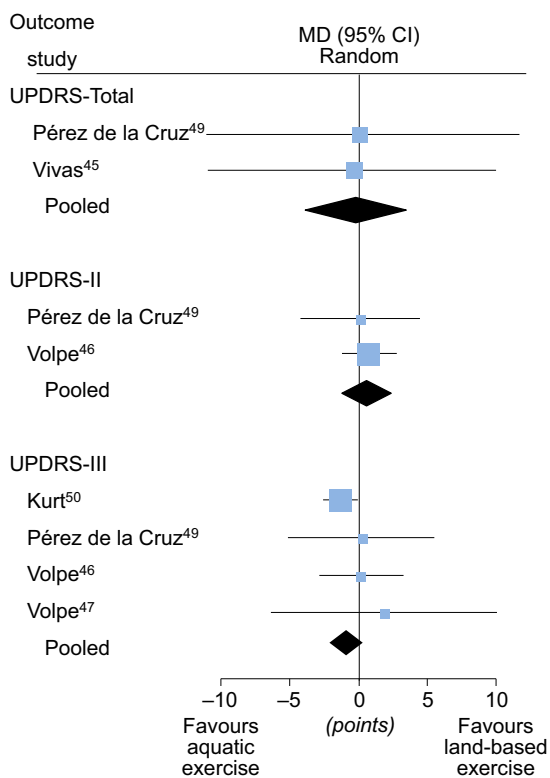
Outcome

study

MD (95% CI)
Random

UPDRS-Total

Pérez de la Cruz$^{49}$

Vivas$^{45}$

Pooled

UPDRS-II

Pérez de la Cruz$^{49}$

Volpe$^{46}$

Pooled

UPDRS-III

Kurt$^{50}$

Pérez de la Cruz$^{49}$

Volpe$^{46}$

Volpe$^{47}$

Pooled

–10 –5 0 5 10

Favours aquatic exercise

(points)

Favours land-based exercise